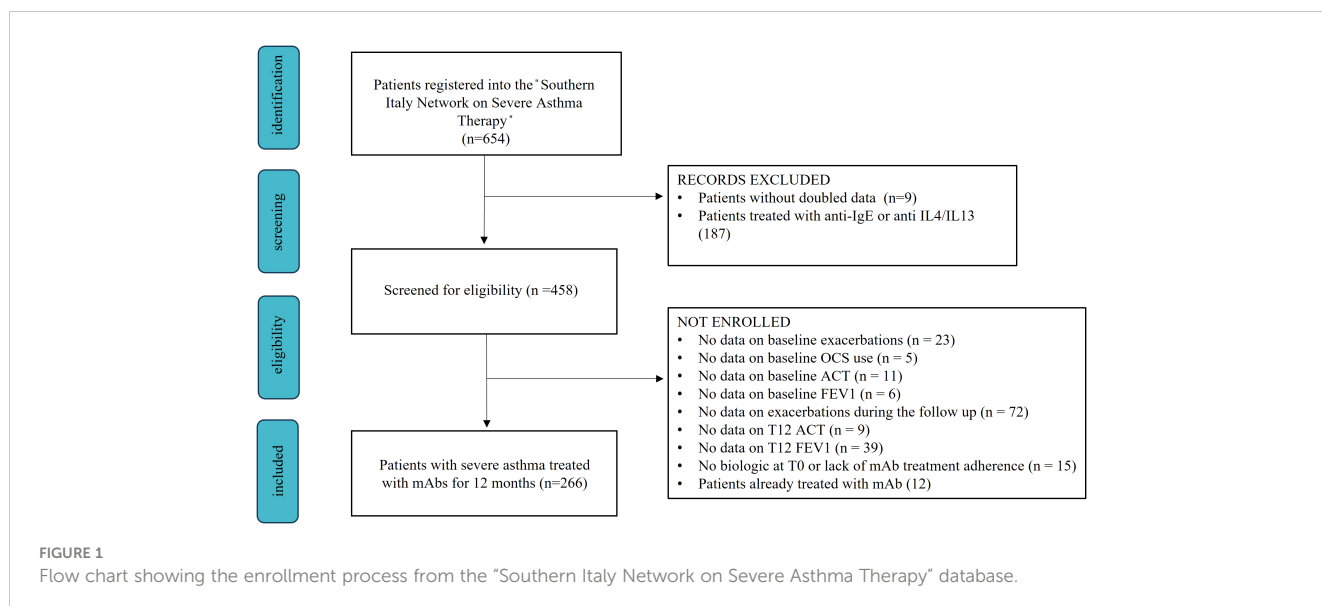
identification

Patients registered into the " Southern Italy Network on Severe Asthma Therapy " (n=654)

screening

RECORDS EXCLUDED
• Patients without doubled data (n=9)
• Patients treated with anti-IgE or anti IL4/IL13 (187)

Screened for eligibility (n =458)

eligibility

NOT ENROLLED
• No data on baseline exacerbations (n = 23)
• No data on baseline OCS use (n = 5)
• No data on baseline ACT (n = 11)
• No data on baseline FEV1 (n = 6)
• No data on exacerbations during the follow up (n = 72)
• No data on T12 ACT (n = 9)
• No data on T12 FEV1 (n = 39)
• No biologic at T0 or lack of mAb treatment adherence (n = 15)
• Patients already treated with mAb (12)

included

Patients with severe asthma treated with mAbs for 12 months (n=266)

FIGURE 1
Flow chart showing the enrollment process from the "Southern Italy Network on Severe Asthma Therapy" database.